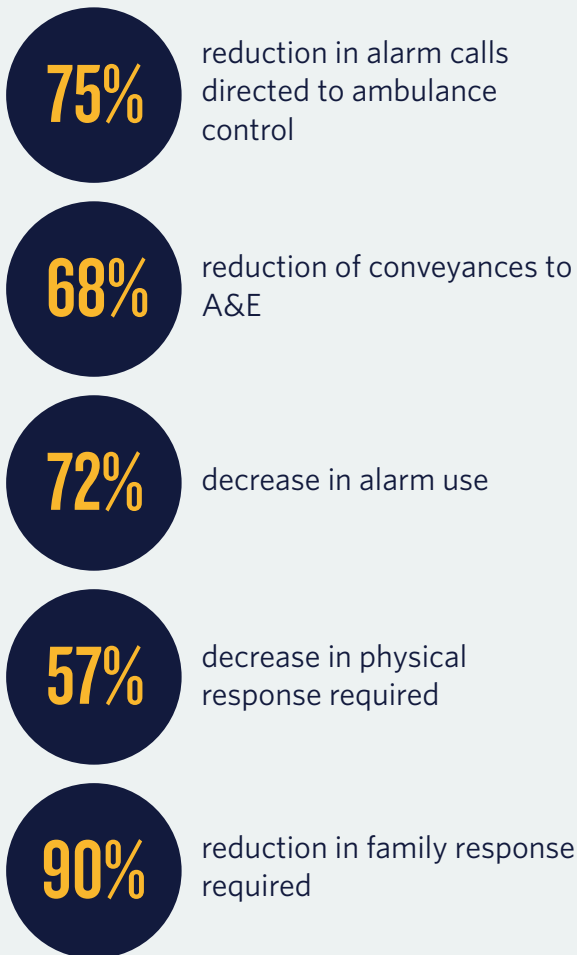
75%

reduction in alarm calls directed to ambulance control

68%

reduction of conveyances to A&E

72%

decrease in alarm use

57%

decrease in physical response required

90%

reduction in family response required